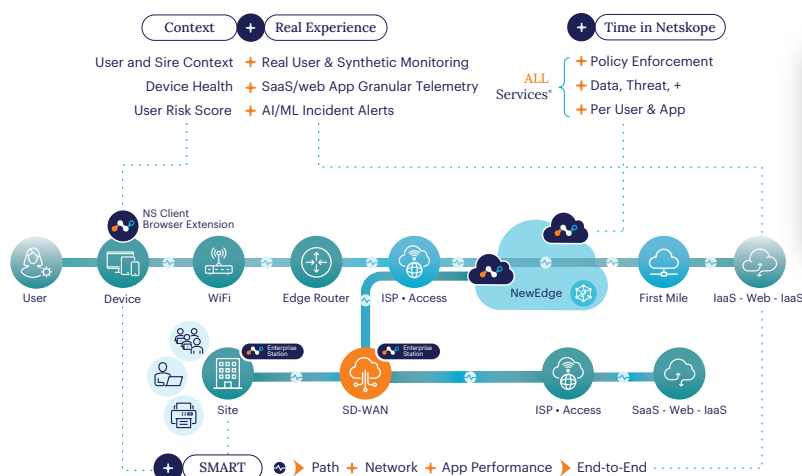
Context + Real Experience

+ Time in Netskope

User and Sire Context + Real User & Synthetic Monitoring
Device Health + SaaS/web App Granular Telemetry
User Risk Score + AI/ML Incident Alerts

ALL Services*
+ Policy Enforcement
+ Data, Threat, +
+ Per User & App

NS Client
Browser Extension

User
Device
WiFi
Edge Router
ISP • Access
NewEdge
First Mile
IaaS - Web - IaaS

Enterprise Station
Enterprise Station

Site
SD-WAN
ISP • Access
SaaS - Web - IaaS

+ SMART Path + Network + App Performance End-to-End